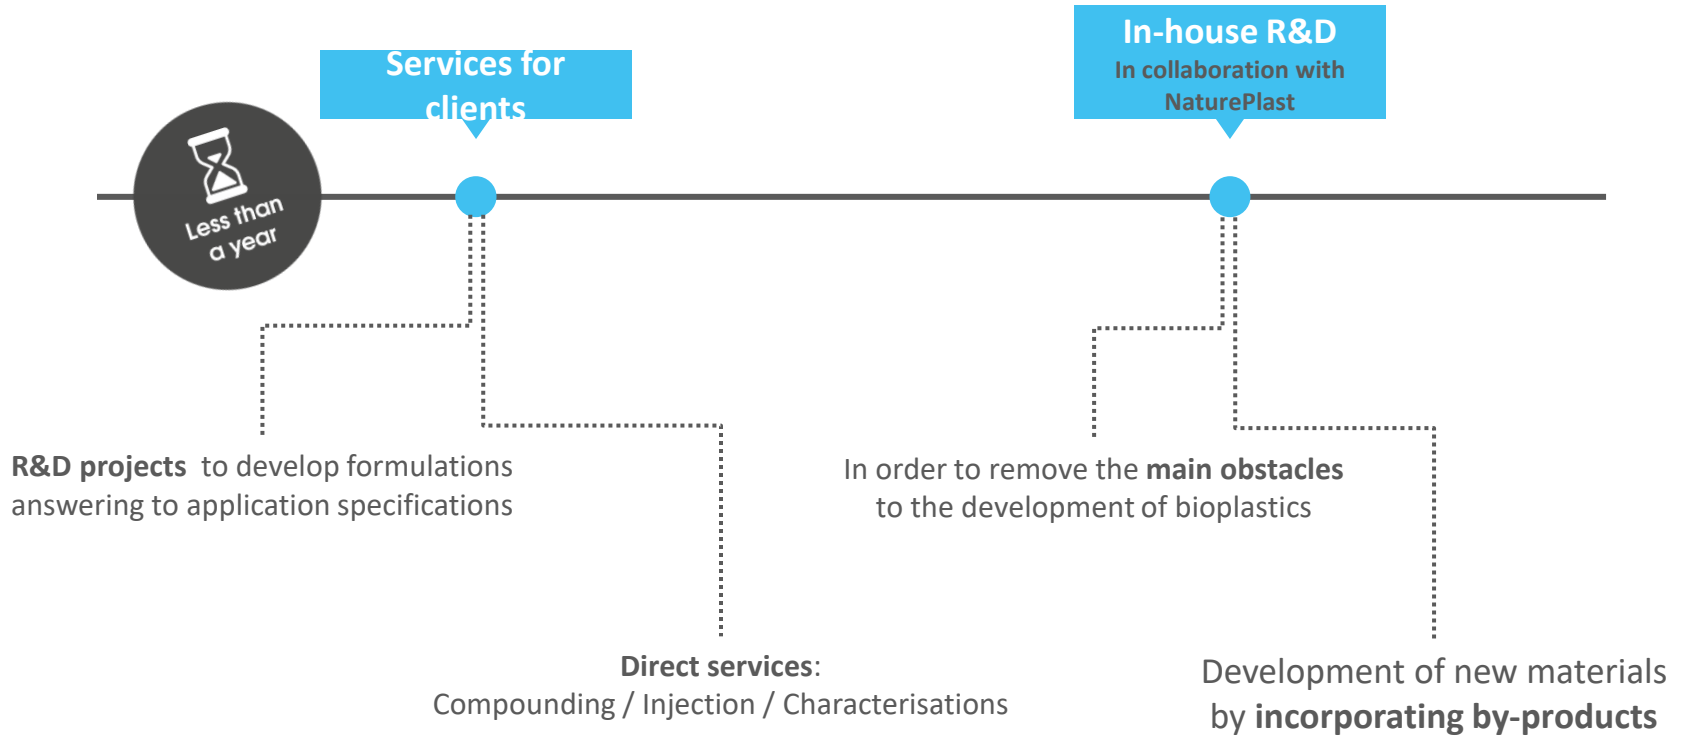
Services for clients

In-house R&D
In collaboration with NaturePlast

Less than a year

R&D projects to develop formulations answering to application specifications

Direct services:
Compounding / Injection / Characterisations

In order to remove the main obstacles to the development of bioplastics

Development of new materials by incorporating by-products